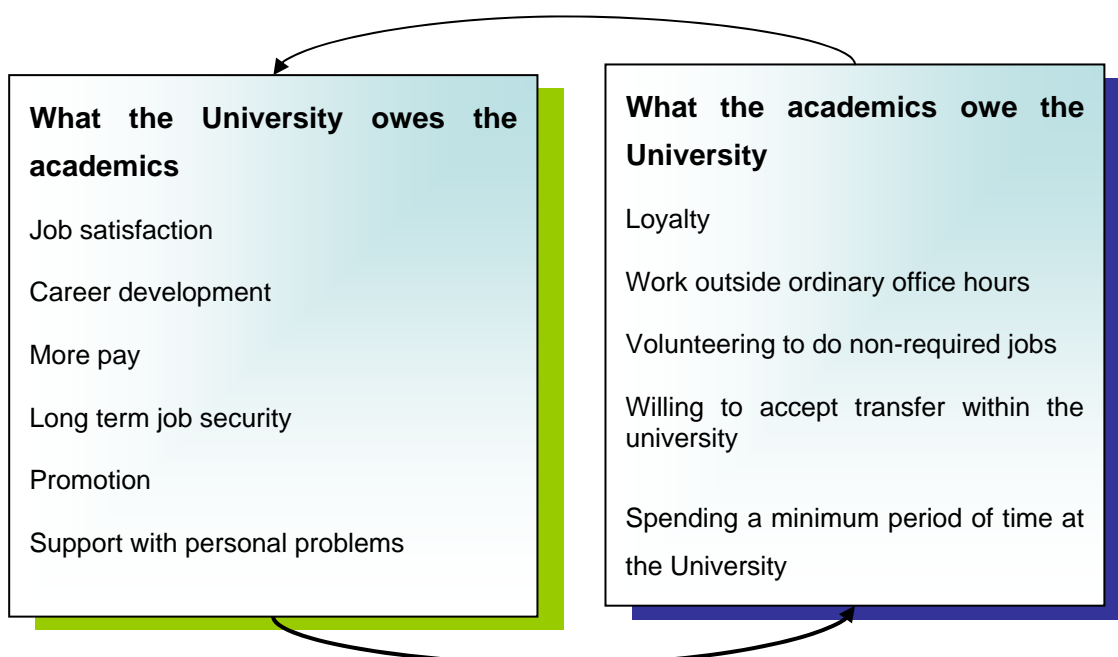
**What the University owes the academics**

Job satisfaction

Career development

More pay

Long term job security

Promotion

Support with personal problems

**What the academics owe the University**

Loyalty

Work outside ordinary office hours

Volunteering to do non-required jobs

Willing to accept transfer within the university

Spending a minimum period of time at the University